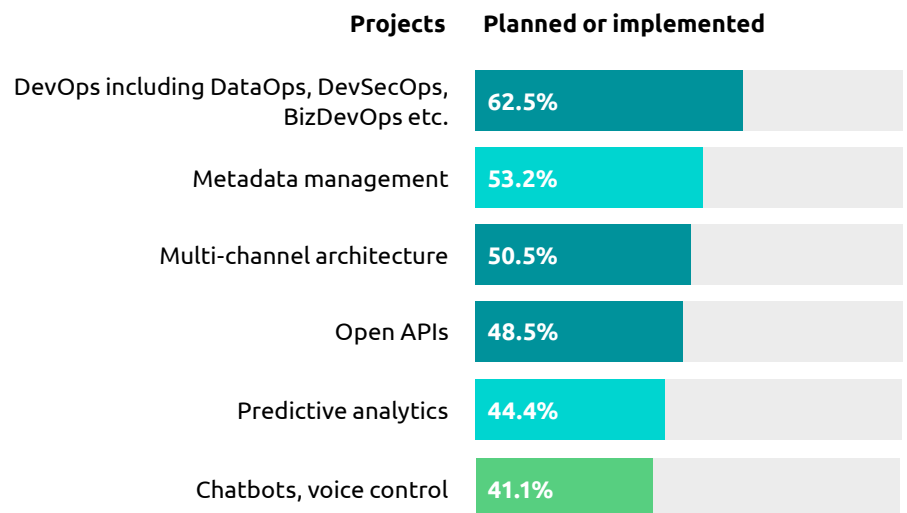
| Projects | Planned or implemented |
|---|---|
| DevOps including DataOps, DevSecOps, BizDevOps etc. | 62.5% |
| Metadata management | 53.2% |
| Multi-channel architecture | 50.5% |
| Open APIs | 48.5% |
| Predictive analytics | 44.4% |
| Chatbots, voice control | 41.1% |